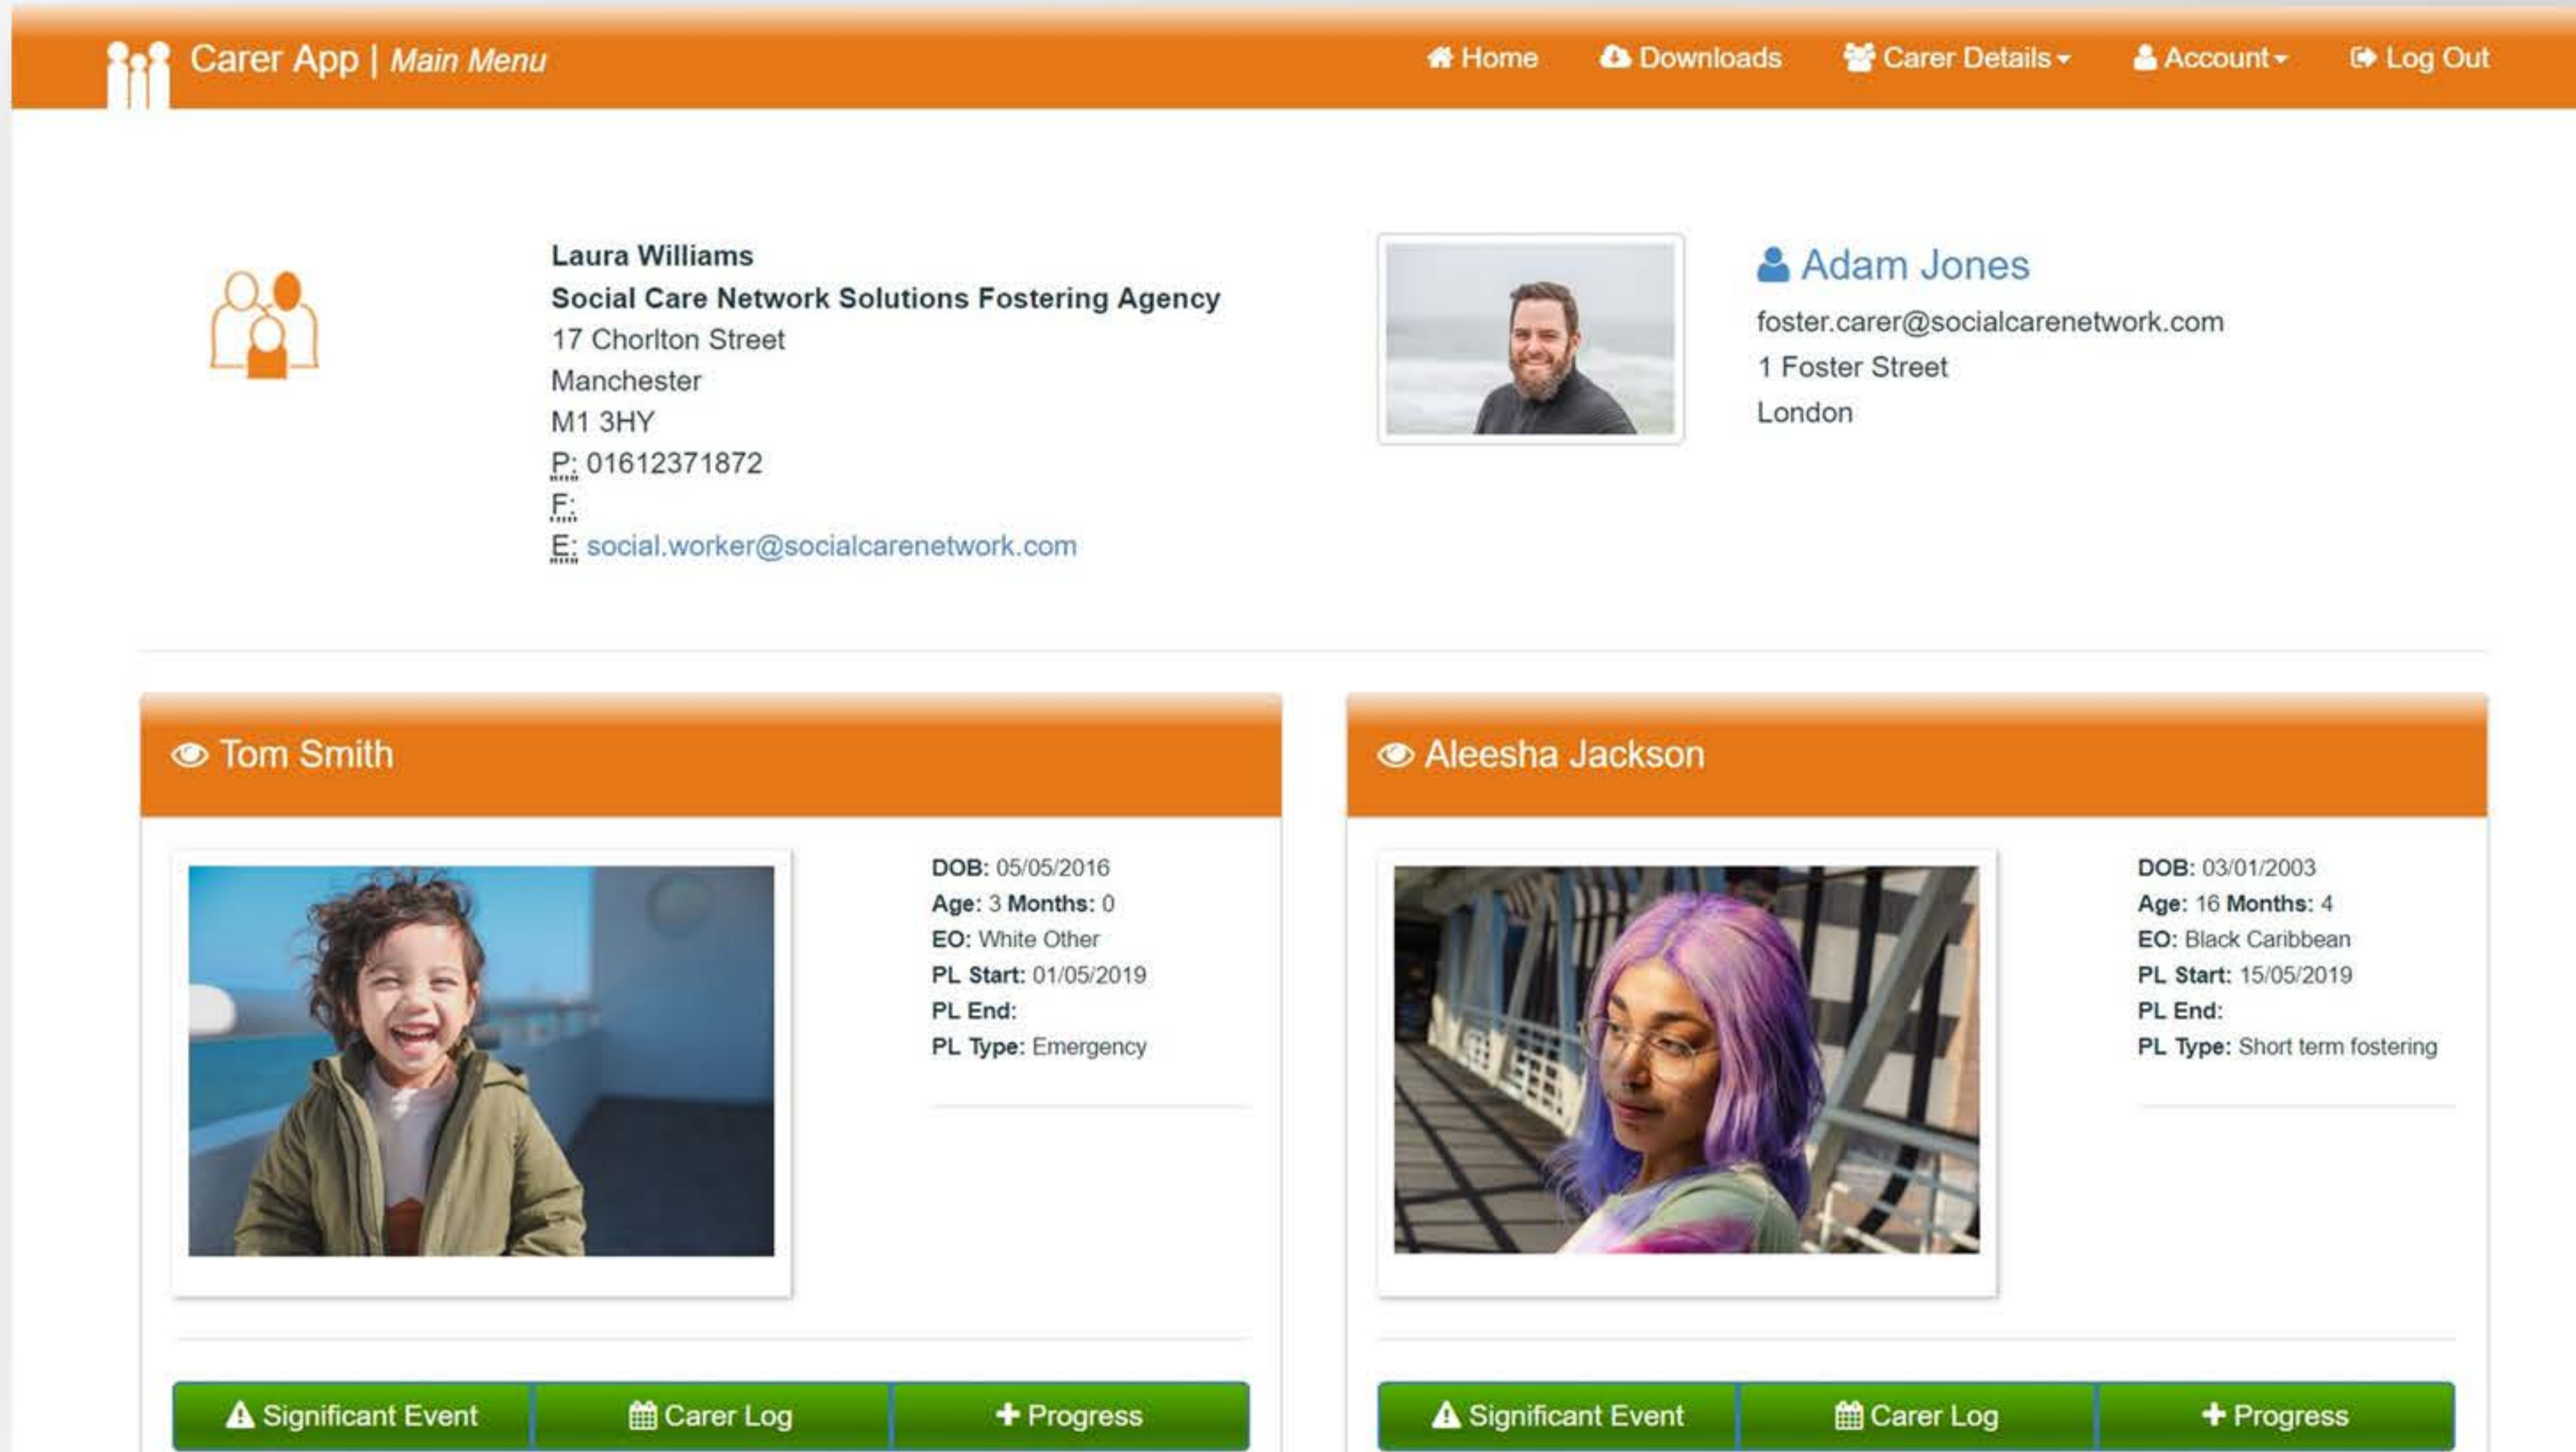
Carer App | Main Menu

Home Downloads Carer Details Account Log Out

Laura Williams
Social Care Network Solutions Fostering Agency
17 Chorlton Street
Manchester
M1 3HY
P: 01612371872
F:
E: social.worker@socialcarenetwork.com

Adam Jones
foster.carer@socialcarenetwork.com
1 Foster Street
London

Tom Smith

DOB: 05/05/2016
Age: 3 Months: 0
EO: White Other
PL Start: 01/05/2019
PL End:
PL Type: Emergency

Significant Event Carer Log Progress

Aleesha Jackson

DOB: 03/01/2003
Age: 16 Months: 4
EO: Black Caribbean
PL Start: 15/05/2019
PL End:
PL Type: Short term fostering

Significant Event Carer Log Progress